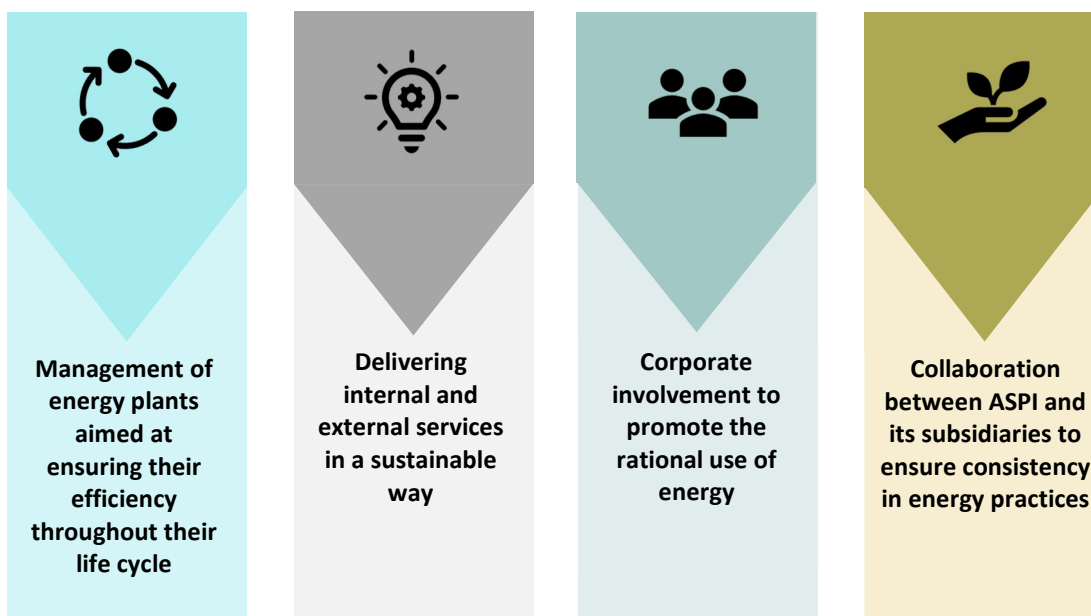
Management of energy plants aimed at ensuring their efficiency throughout their life cycle

Delivering internal and external services in a sustainable way

Corporate involvement to promote the rational use of energy

Collaboration between ASPI and its subsidiaries to ensure consistency in energy practices